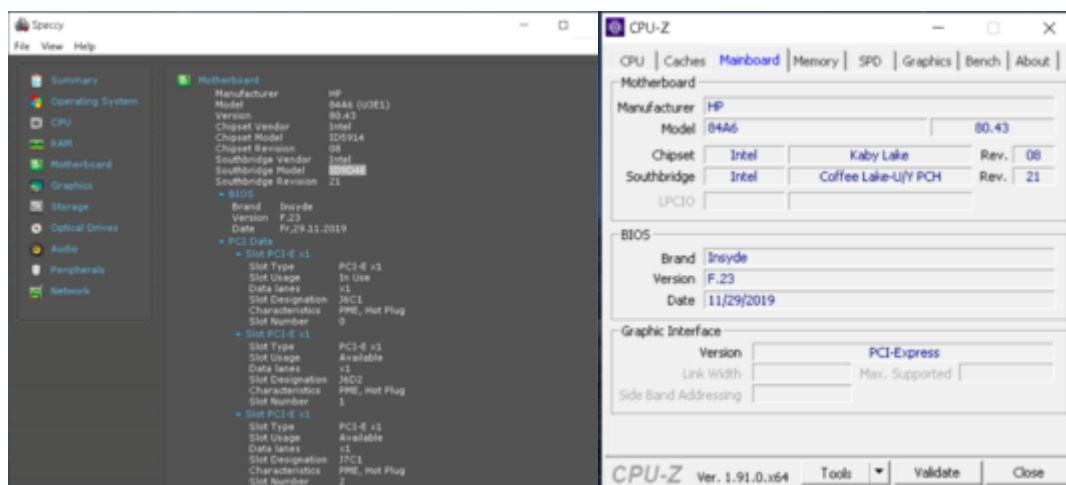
Speccy
File View Help

Summary
Operating System
CPU
RAM
Motherboard
Graphics
Storage
Optical Drives
Audio
Peripherals
Network

Motherboard
Manufacturer HP
Model 84A6 (U3E1)
Version 80.43
Chipset Vendor Intel
Chipset Model ID5914
Chipset Revision 08
Southbridge Vendor Intel
Southbridge Model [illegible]
Southbridge Revision 21
BIOS
Brand Insyde
Version F.23
Date Fr,29.11.2019
PCI Data
Slot PCI-E x1
Slot Type PCI-E x1
Slot Usage In Use
Data lanes x1
Slot Designation J6C1
Characteristics PME, Hot Plug
Slot Number 0
Slot PCI-E x1
Slot Type PCI-E x1
Slot Usage Available
Data lanes x1
Slot Designation J6D2
Characteristics PME, Hot Plug
Slot Number 1
Slot PCI-E x1
Slot Type PCI-E x1
Slot Usage Available
Data lanes x1
Slot Designation J7C1
Characteristics PME, Hot Plug
Slot Number 2

CPU-Z
CPU | Caches | Mainboard | Memory | SPD | Graphics | Bench | About
Motherboard
Manufacturer HP
Model 84A6 80.43
Chipset Intel Kaby Lake Rev. 08
Southbridge Intel Coffee Lake-U/Y PCH Rev. 21
LPCIO
BIOS
Brand Insyde
Version F.23
Date 11/29/2019
Graphic Interface
Version PCI-Express
Link Width Max. Supported
Side Band Addressing
CPU-Z Ver. 1.91.0.x64 Tools Validate Close